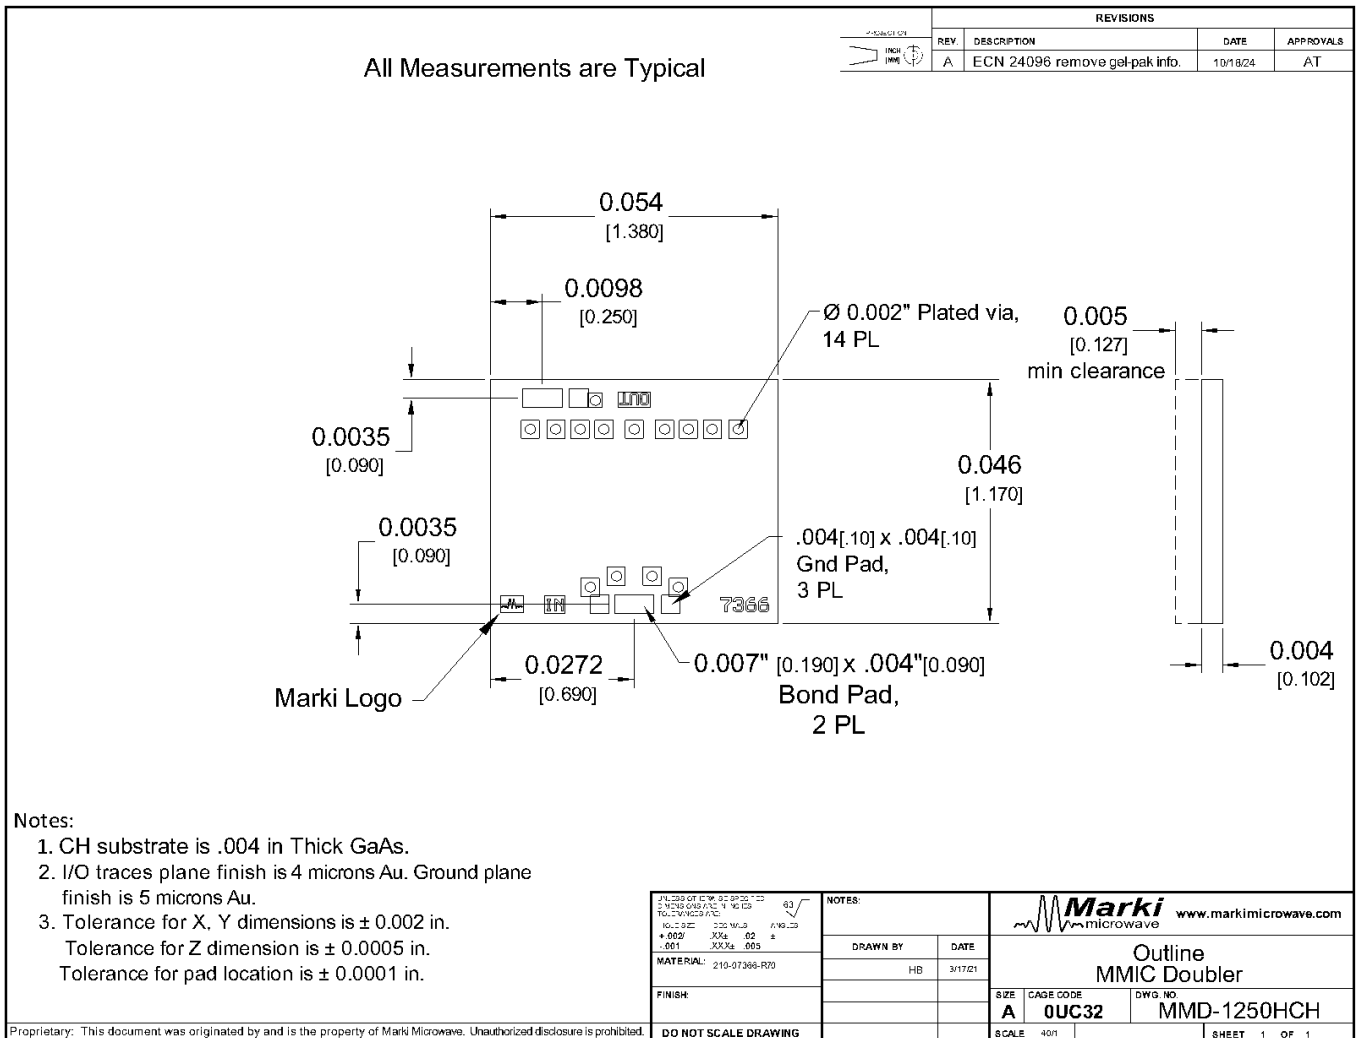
All Measurements are Typical

PROJECTION
INCH [MM]

REVISIONS

| REV. | DESCRIPTION | DATE | APPROVALS |
|---|---|---|---|
| A | ECN 24096 remove gel-pak info. | 10/18/24 | AT |

0.054
[1.380]

0.0098
[0.250]

Ø 0.002" Plated via, 14 PL

0.005
[0.127]
min clearance

OUT

0.0035
[0.090]

0.046
[1.170]

0.0035
[0.090]

.004[.10] x .004[.10]
Gnd Pad,
3 PL

IN

7366

0.0272
[0.690]

0.007" [0.190] x .004"[0.090]
Bond Pad,
2 PL

0.004
[0.102]

Marki Logo

Notes:
1. CH substrate is .004 in Thick GaAs.
2. I/O traces plane finish is 4 microns Au. Ground plane finish is 5 microns Au.
3. Tolerance for X, Y dimensions is ± 0.002 in.
Tolerance for Z dimension is ± 0.0005 in.
Tolerance for pad location is ± 0.0001 in.

UNLESS OTHERWISE SPECIFIED DIMENSIONS ARE IN INCHES TOLERANCES ARE:
HOLE SIZE DECIMALS ANGLES
+.002/ -.001 .XX± .02 .XXX± .005 ±
63
MATERIAL: 210-07366-R70
FINISH:
DO NOT SCALE DRAWING

NOTES:
DRAWN BY HB
DATE 3/17/21

Marki microwave www.markimicrowave.com
Outline
MMIC Doubler
SIZE A
CAGE CODE 0UC32
DWG. NO. MMD-1250HCH
SCALE 40/1
SHEET 1 OF 1

Proprietary: This document was originated by and is the property of Marki Microwave. Unauthorized disclosure is prohibited.